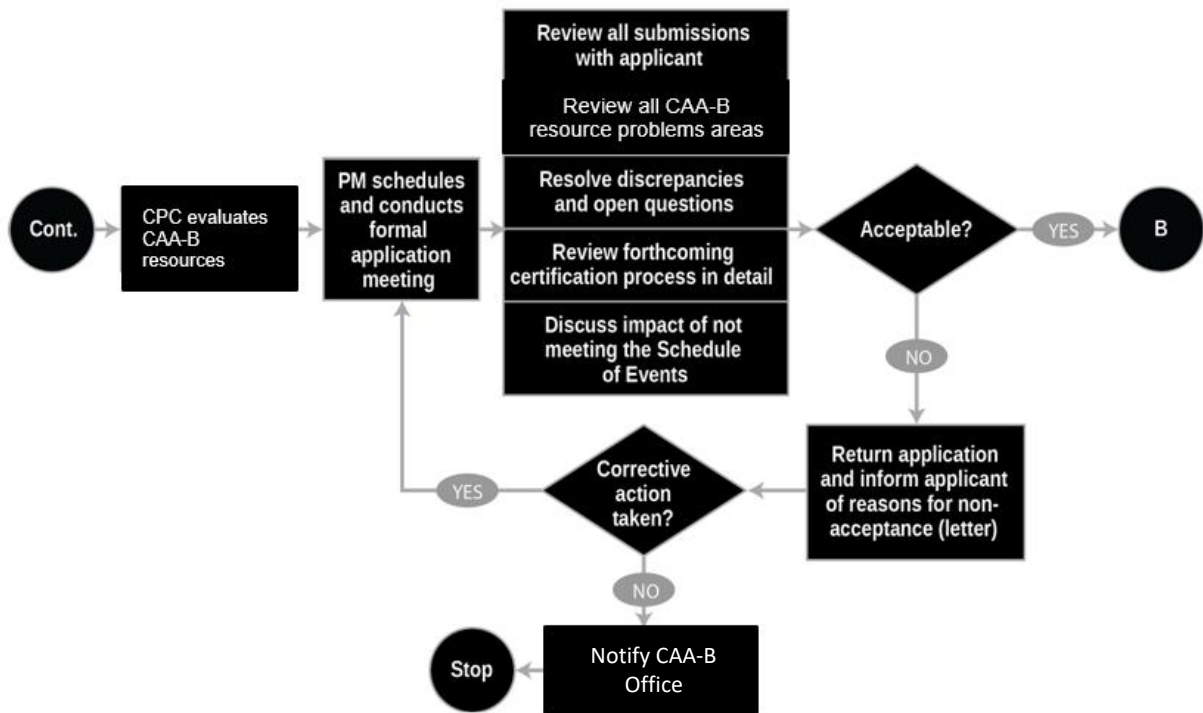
Cont.

CPC evaluates CAA-B resources

PM schedules and conducts formal application meeting

Review all submissions with applicant

Review all CAA-B resource problems areas

Resolve discrepancies and open questions

Review forthcoming certification process in detail

Discuss impact of not meeting the Schedule of Events

Acceptable?

YES

B

NO

Return application and inform applicant of reasons for non-acceptance (letter)

Corrective action taken?

YES

NO

Notify CAA-B Office

Stop